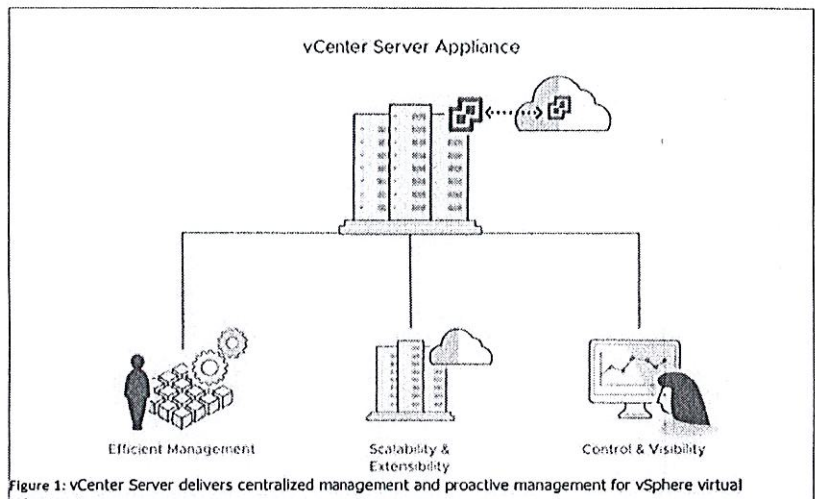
vCenter Server Appliance

Efficient Management

Scalability & Extensibility

Control & Visibility

Figure 1: vCenter Server delivers centralized management and proactive management for vSphere virtual